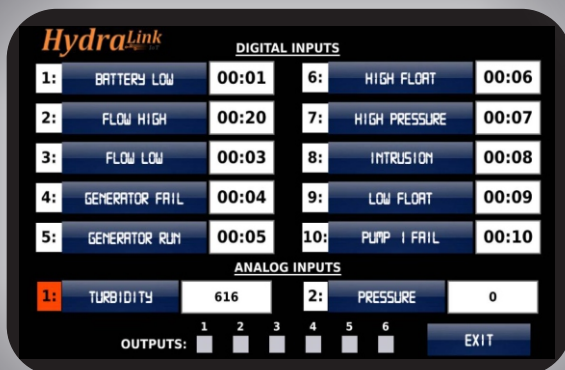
HydraLink

DIGITAL INPUTS

| | | | | | |
|---|---|---|---|---|---|
| 1: | BATTERY LOW | 00:01 | 6: | HIGH FLOAT | 00:06 |
| 2: | FLOW HIGH | 00:20 | 7: | HIGH PRESSURE | 00:07 |
| 3: | FLOW LOW | 00:03 | 8: | INTRUSION | 00:08 |
| 4: | GENERATOR FAIL | 00:04 | 9: | LOW FLOAT | 00:09 |
| 5: | GENERATOR RUN | 00:05 | 10: | PUMP 1 FAIL | 00:10 |

ANALOG INPUTS

| | | | | | |
|---|---|---|---|---|---|
| 1: | TURBIDITY | 616 | 2: | PRESSURE | 0 |

OUTPUTS: 1 2 3 4 5 6

EXIT